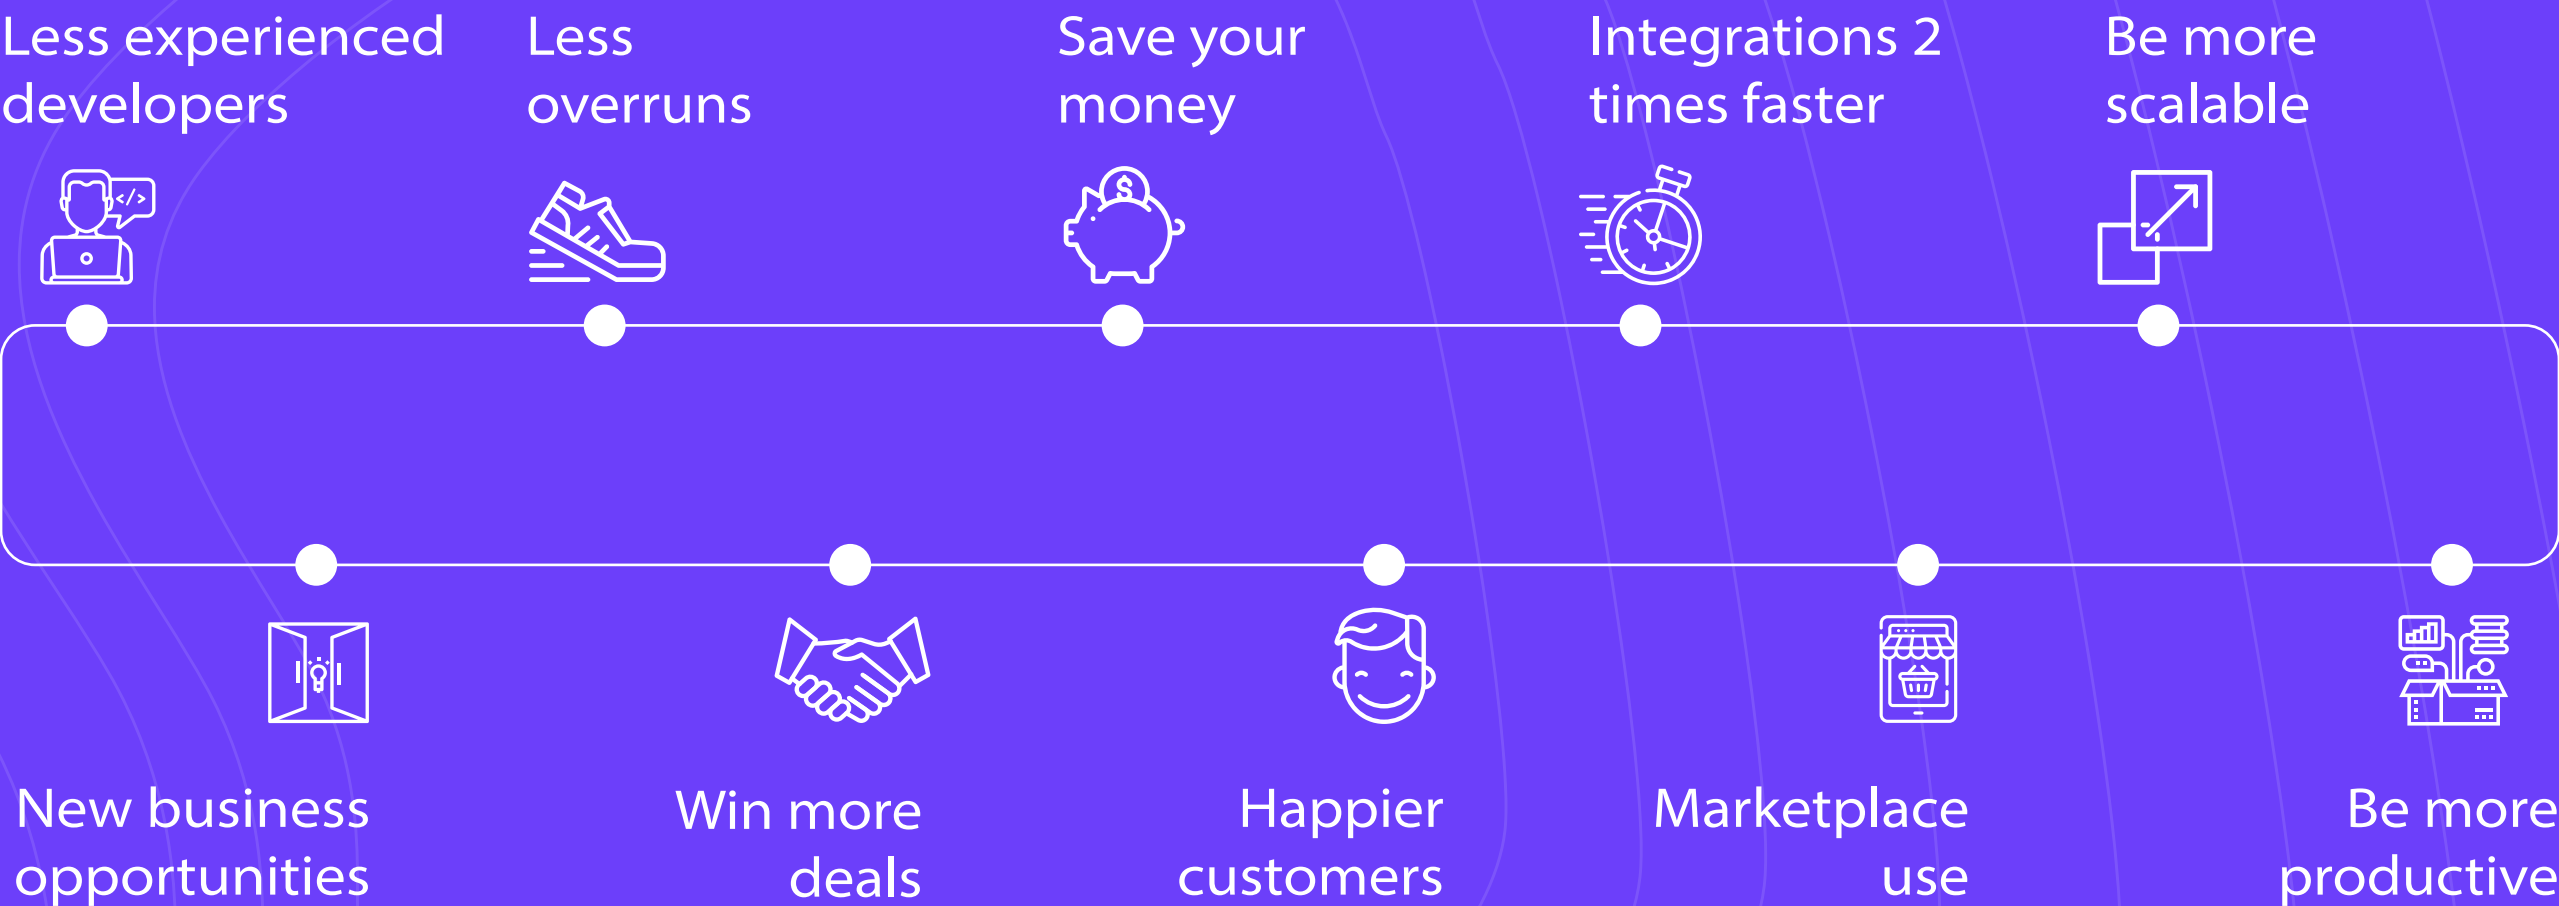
Less experienced developers

Less overruns

Save your money

Integrations 2 times faster

Be more scalable

</>

$

New business opportunities

Win more deals

Happier customers

Marketplace use

Be more productive